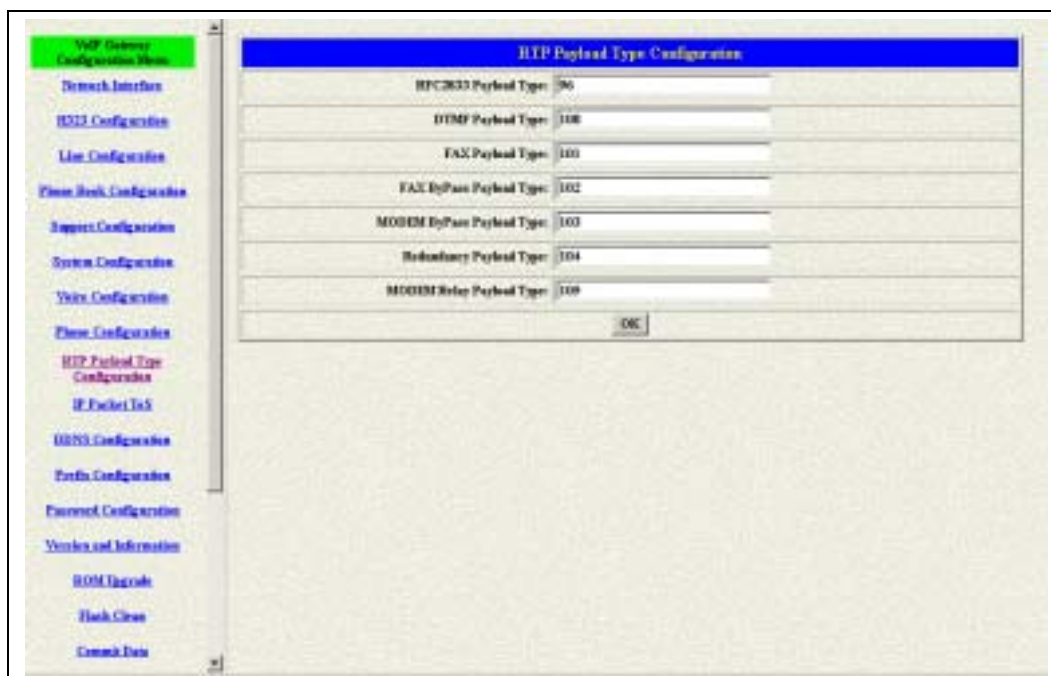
VoIP Gateway Configuration Menu

Network Interface

H323 Configuration

Line Configuration

Phone Book Configuration

Support Configuration

System Configuration

Voice Configuration

Phone Configuration

RTP Payload Type Configuration

IP Packet ToS

DDNS Configuration

Prefix Configuration

Password Configuration

Version and Information

ROM Upgrade

Flash Clean

Commit Data

RTP Payload Type Configuration

| | |
|---|---|
| RFC2833 Payload Type: | 96 |
| DTMF Payload Type: | 108 |
| FAX Payload Type: | 101 |
| FAX ByPass Payload Type: | 102 |
| MODEM ByPass Payload Type: | 103 |
| Redundancy Payload Type: | 104 |
| MODEM Relay Payload Type: | 109 |

OK